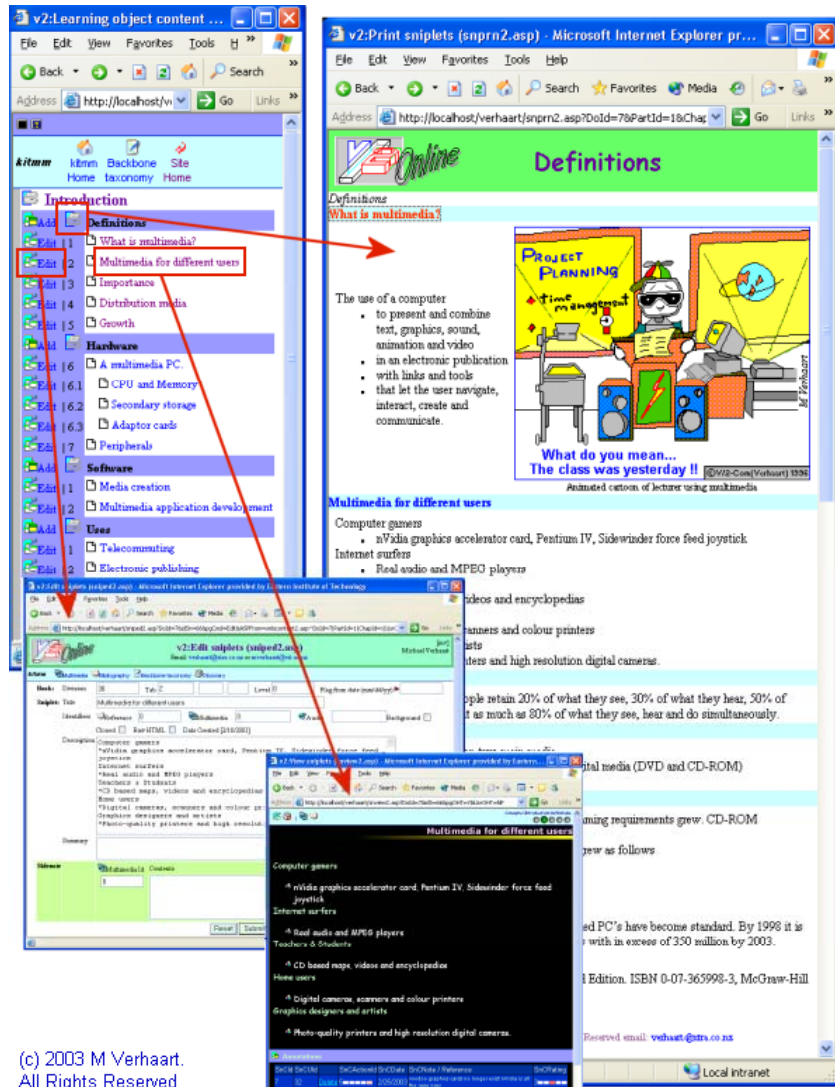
v2:Learning object content ...

File Edit View Favorites Tools H

Back Search

Address http://localhost/v Go Links

kitmm kitmm Home Backbone taxonomy Site Home

Introduction

Add Definitions
Edit 1 What is multimedia?
Edit 2 Multimedia for different users
Edit 3 Importance
Edit 4 Distribution media
Edit 5 Growth
Add Hardware
Edit 6 A multimedia PC.
Edit 6.1 CPU and Memory
Edit 6.2 Secondary storage
Edit 6.3 Adaptor cards
Edit 7 Peripherals
Add Software
Edit 1 Media creation
Edit 2 Multimedia application development
Add Uses
Edit 1 Telecommuting
Edit 2 Electronic publishing

v2:Print sniplets (snprn2.asp) - Microsoft Internet Explorer pr...

File Edit View Favorites Tools Help

Back Search Favorites Media

Address http://localhost/verhaart/snprn2.asp?DoId=78PartId=1&Chap Go Links

V2 Online Definitions

Definitions
What is multimedia?

The use of a computer
• to present and combine text, graphics, sound, animation and video
• in an electronic publication
• with links and tools
• that let the user navigate, interact, create and communicate.

PROJECT PLANNING
time management
M Verhaart
What do you mean...
The class was yesterday !!
©V2-Com(Verhaart) 1996
Animated cartoon of lecturer using multimedia

Multimedia for different users

Computer gamers
• nVidia graphics accelerator card, Pentium IV, Sidewinder force feed joystick
Internet surfers
• Real audio and MPEG players
ideos and encyclopedias
anners and colour printers
ists
nters and high resolution digital cameras.
ople retain 20% of what they see, 30% of what they hear, 50% of t as much as 80% of what they see, hear and do simultaneously.
ital media (DVD and CD-ROM)
ming requirements grew. CD-ROM
rew as follows
ed PC's have become standard. By 1998 it is with in excess of 350 million by 2003.
Edition. ISBN 0-07-365998-3, McGraw-Hill
Reserved email: verhaart@tairawhiti.ac.nz
Local intranet

v2:Edit sniplets (sniped2.asp) - Microsoft Internet Explorer provided by Eastern Institute of Technology
v2:Edit sniplets (sniped2.asp)
Michael Verhaart
Book: Title: Multimedia for different users Level
Description:
Computer gamers
*nVidia graphics accelerator card, Pentium IV, Sidewinder force feed joystick
Internet surfers
*Real audio and MPEG players
Teachers & Students
*CD based maps, videos and encyclopedias
Home users
*Digital cameras, scanners and colour pr
Graphics designers and artists
*Photo-quality printers and high resolut
Summary
Reset Submit

v2:View sniplets (snview2.asp) - Microsoft Internet Explorer provided by Eastern...
Multimedia for different users
Computer gamers
nVidia graphics accelerator card, Pentium IV, Sidewinder force feed joystick
Internet surfers
Real audio and MPEG players
Teachers & Students
CD based maps, videos and encyclopedias
Home users
Digital cameras, scanners and colour printers
Graphics designers and artists
Photo-quality printers and high resolution digital cameras.
Annotations

(c) 2003 M Verhaart.
All Rights Reserved